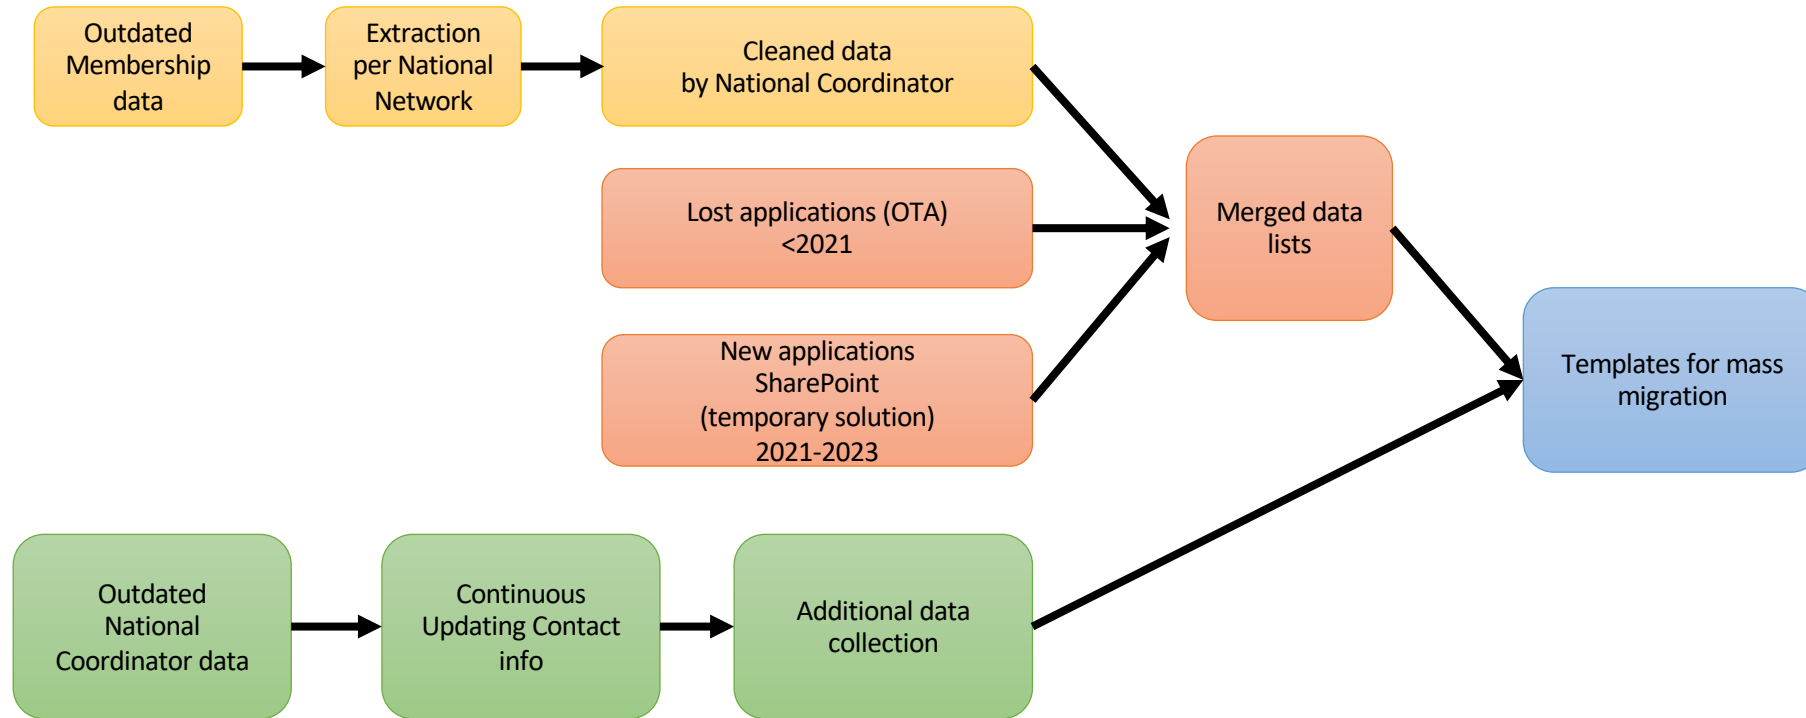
Outdated Membership data

Extraction per National Network

Cleaned data by National Coordinator

Lost applications (OTA) <2021

New applications SharePoint (temporary solution) 2021-2023

Merged data lists

Templates for mass migration

Outdated National Coordinator data

Continuous Updating Contact info

Additional data collection